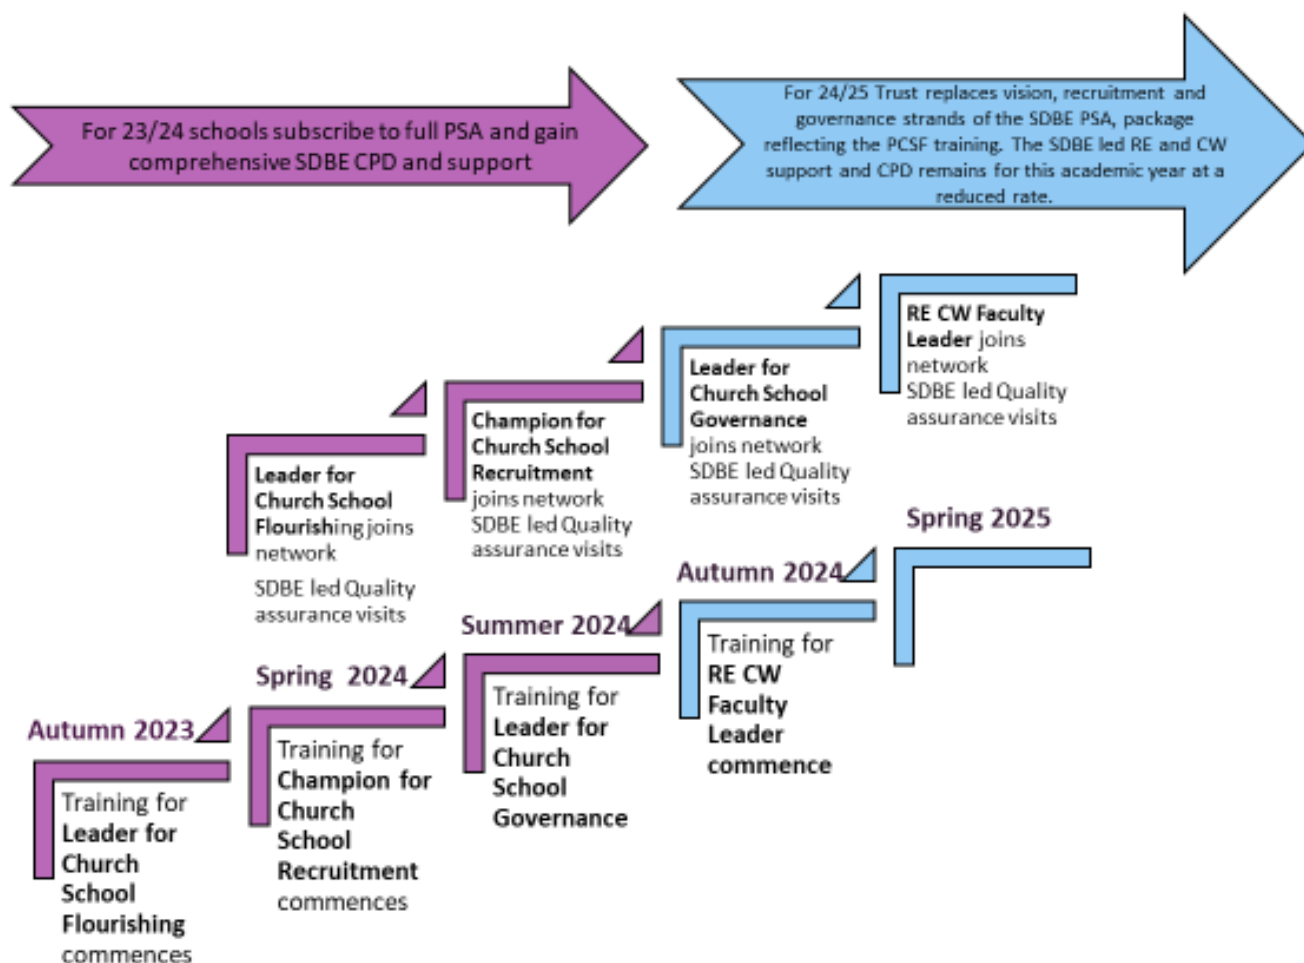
For 23/24 schools subscribe to full PSA and gain comprehensive SDBE CPD and support

For 24/25 Trust replaces vision, recruitment and governance strands of the SDBE PSA, package reflecting the PCSF training. The SDBE led RE and CW support and CPD remains for this academic year at a reduced rate.

RE CW Faculty Leader joins network
SDBE led Quality assurance visits

Leader for Church School Governance joins network
SDBE led Quality assurance visits

Champion for Church School Recruitment joins network
SDBE led Quality assurance visits

Leader for Church School Flourishing joins network

SDBE led Quality assurance visits

Spring 2025

Autumn 2024

Training for RE CW Faculty Leader commence

Summer 2024

Training for Leader for Church School Governance

Spring 2024

Training for Champion for Church School Recruitment commences

Autumn 2023

Training for Leader for Church School Flourishing commences